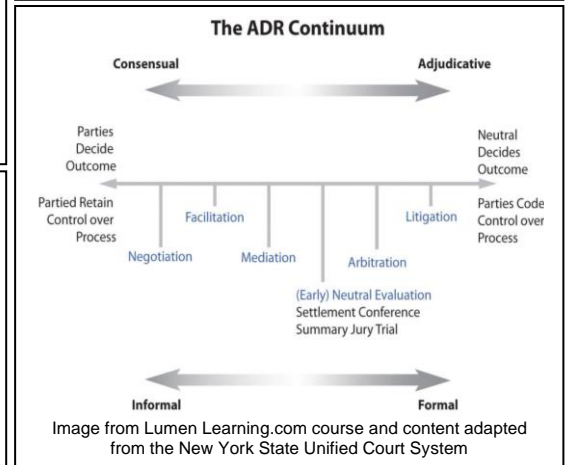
The ADR Continuum

Consensual

Adjudicative

Parties Decide Outcome

Neutral Decides Outcome

Partied Retain Control over Process

Parties Code Control over Process

Negotiation

Facilitation

Mediation

(Early) Neutral Evaluation
Settlement Conference
Summary Jury Trial

Arbitration

Litigation

Informal

Formal

Image from Lumen Learning.com course and content adapted from the New York State Unified Court System